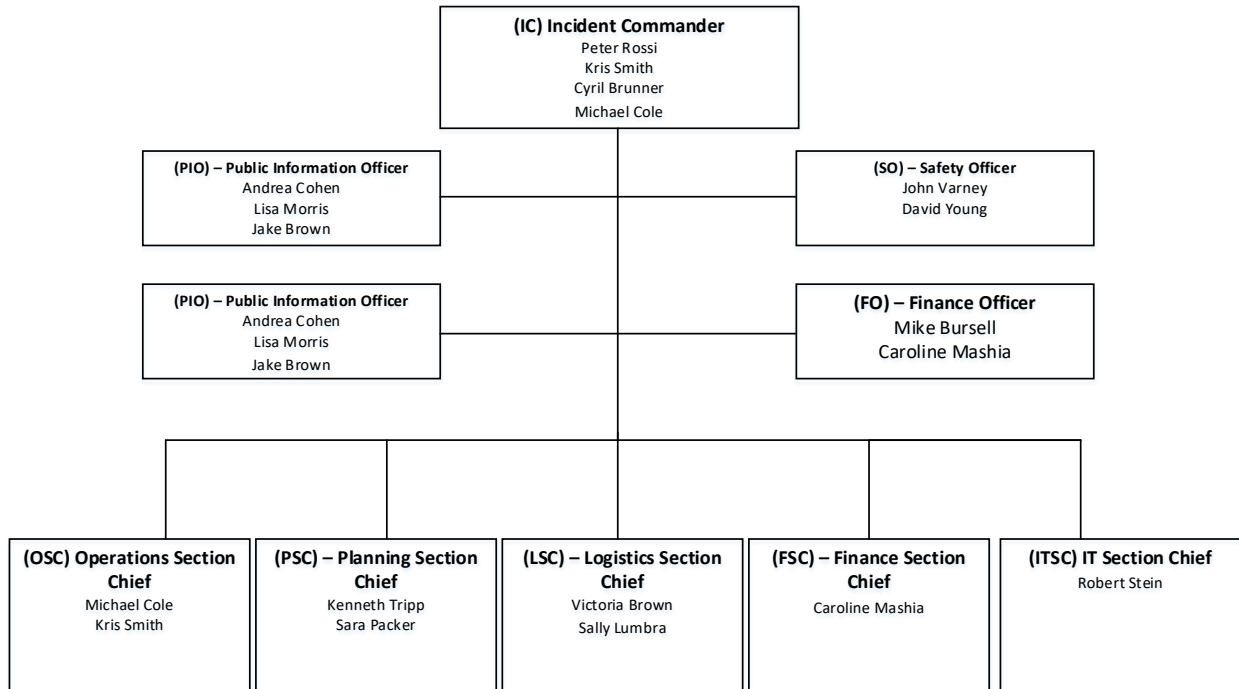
(IC) Incident Commander
Peter Rossi
Kris Smith
Cyril Brunner
Michael Cole

(PIO) – Public Information Officer
Andrea Cohen
Lisa Morris
Jake Brown

(SO) – Safety Officer
John Varney
David Young

(PIO) – Public Information Officer
Andrea Cohen
Lisa Morris
Jake Brown

(FO) – Finance Officer
Mike Bursell
Caroline Mashia

(OSC) Operations Section Chief
Michael Cole
Kris Smith

(PSC) – Planning Section Chief
Kenneth Tripp
Sara Packer

(LSC) – Logistics Section Chief
Victoria Brown
Sally Lumbra

(FSC) – Finance Section Chief
Caroline Mashia

(ITSC) IT Section Chief
Robert Stein